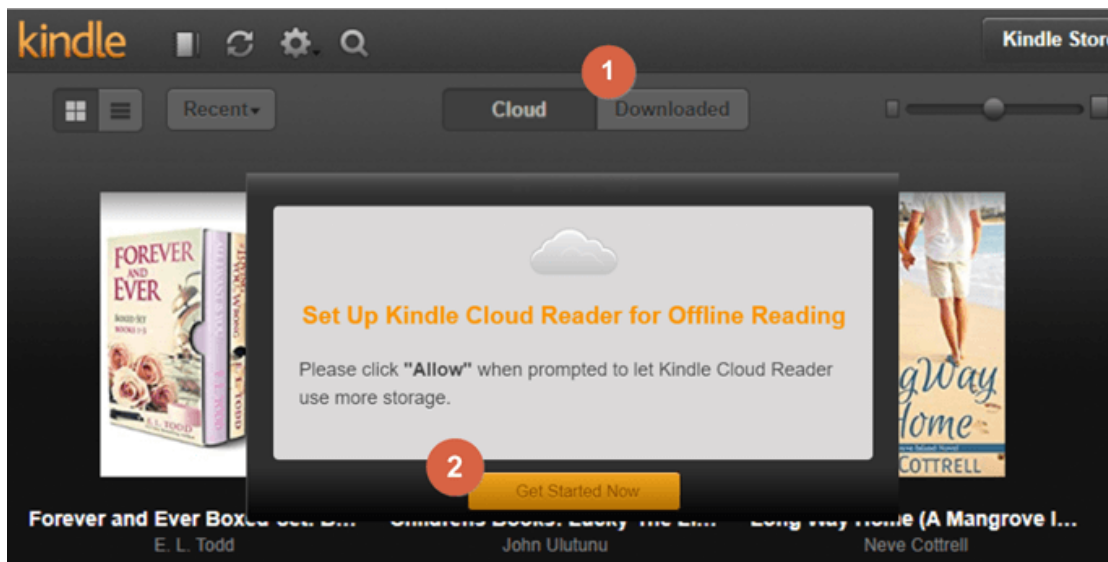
kindle

Kindle Stor

1

Recent▾

Cloud

Downloaded

FOREVER AND EVER BOXED SET BOOKS 1-3

E. L. TODD

gWay ome

COTTRELL

Set Up Kindle Cloud Reader for Offline Reading

Please click "Allow" when prompted to let Kindle Cloud Reader use more storage.

2

Get Started Now

Forever and Ever Boxed Set: B... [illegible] Long Way Home (A Mangrove I...

E. L. Todd

John Ulutunu

Neve Cottrell